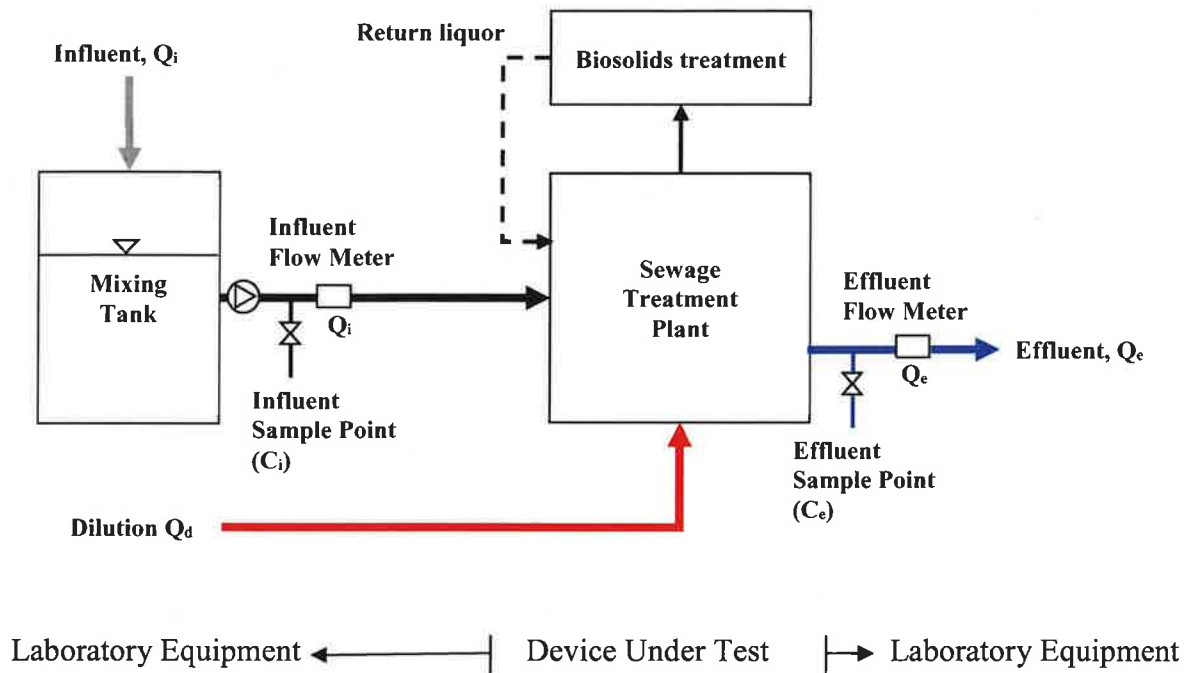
Influent, $Q_i$

Return liquor

Biosolids treatment

Mixing Tank

Influent Flow Meter

$Q_i$

Influent Sample Point ($C_i$)

Sewage Treatment Plant

Effluent Flow Meter

$Q_e$

Effluent, $Q_e$

Effluent Sample Point ($C_e$)

Dilution $Q_d$

Laboratory Equipment

Device Under Test

Laboratory Equipment